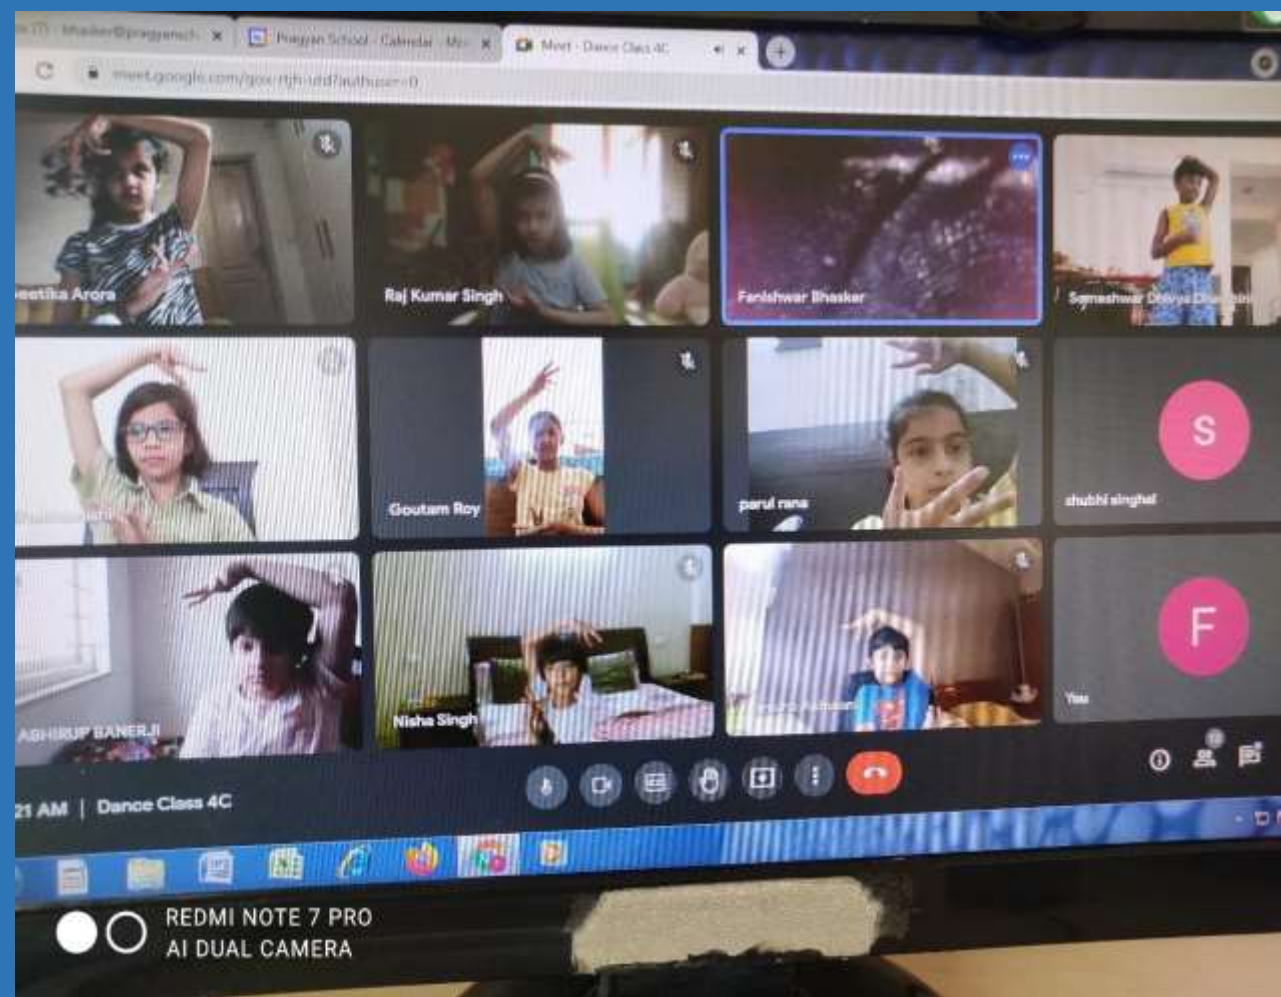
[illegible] bhasker@pragyanch ×
Pragyan School - Calendar - Mo ×
Meet - Dance Class 4C ×
meet.google.com/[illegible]

eetika Arora
Raj Kumar Singh
Fanishwar Bhasker
Someshwar Dhruva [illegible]
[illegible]
Goutam Roy
parul rana
S
shubhi singhal
ASHIRUP BANERJI
Nisha Singh
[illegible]
F
You

21 AM | Dance Class 4C

REDMI NOTE 7 PRO
AI DUAL CAMERA